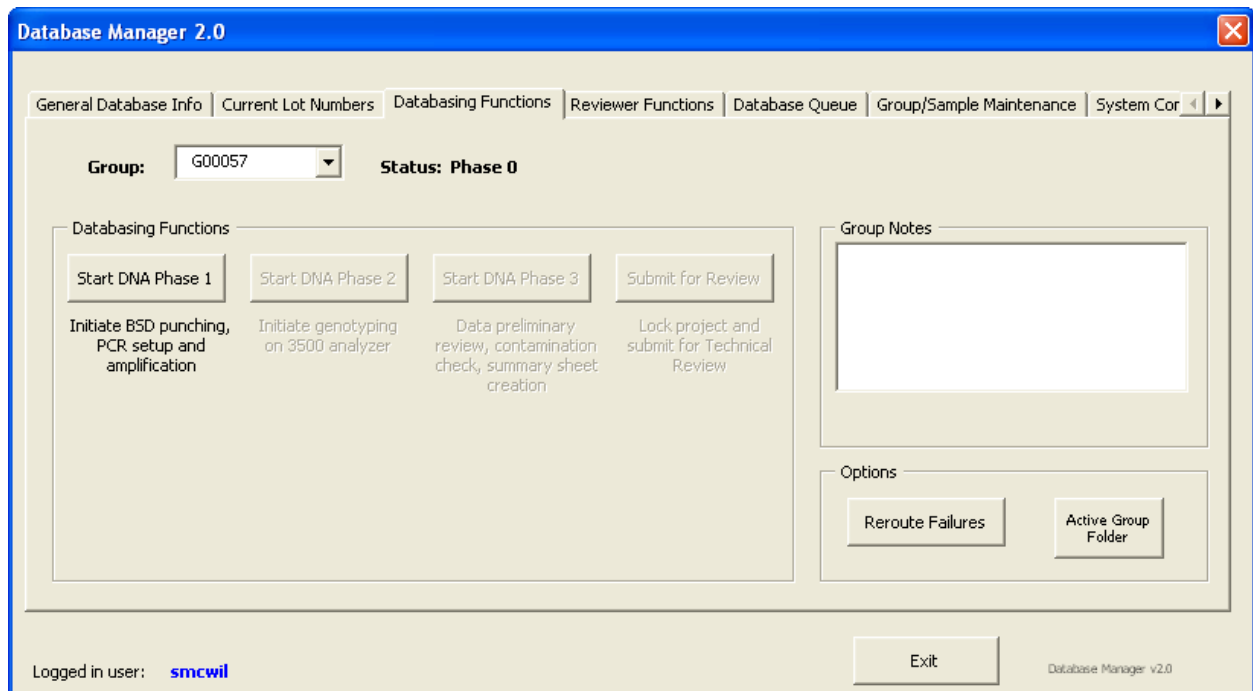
Database Manager 2.0

General Database Info | Current Lot Numbers | Databasing Functions | Reviewer Functions | Database Queue | Group/Sample Maintenance | System Cor

Group: G00057

Status: Phase 0

Databasing Functions

Start DNA Phase 1

Initiate BSD punching, PCR setup and amplification

Start DNA Phase 2

Initiate genotyping on 3500 analyzer

Start DNA Phase 3

Data preliminary review, contamination check, summary sheet creation

Submit for Review

Lock project and submit for Technical Review

Group Notes

Options

Reroute Failures

Active Group Folder

Exit

Logged in user: smcwil

Database Manager v2.0